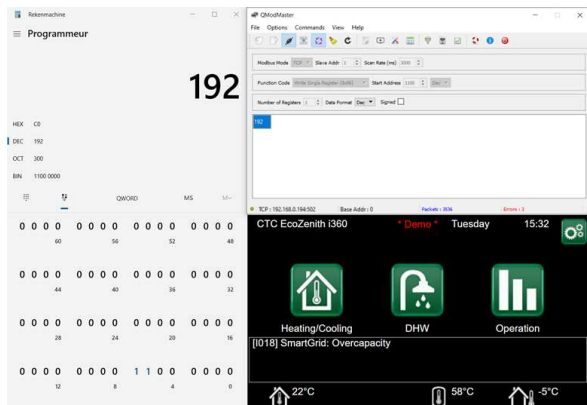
Rekenmachine

Programmeur

192

HEX C0
DEC 192
OCT 300
BIN 1100 0000

QWORD MS M˅

0 0 0 0 0 0 0 0 0 0 0 0 0 0 0 0
60 56 52 48

0 0 0 0 0 0 0 0 0 0 0 0 0 0 0 0
44 40 36 32

0 0 0 0 0 0 0 0 0 0 0 0 0 0 0 0
28 24 20 16

0 0 0 0 0 0 0 0 1 1 0 0 0 0 0 0
12 8 4 0

QModMaster
File Options Commands View Help

Modbus Mode TCP Slave Addr 1 Scan Rate (ms) 1000

Function Code Write Single Register (0x06) Start Address 1100 Dec

Number of Registers 1 Data Format Dec Signed

192

TCP : 192.168.0.194:502 Base Addr : 0 Packets : 3536 Errors : 0

CTC EcoZenith i360 * Demo * Tuesday 15:32

Heating/Cooling DHW Operation

[I018] SmartGrid: Overcapacity

22°C 58°C -5°C